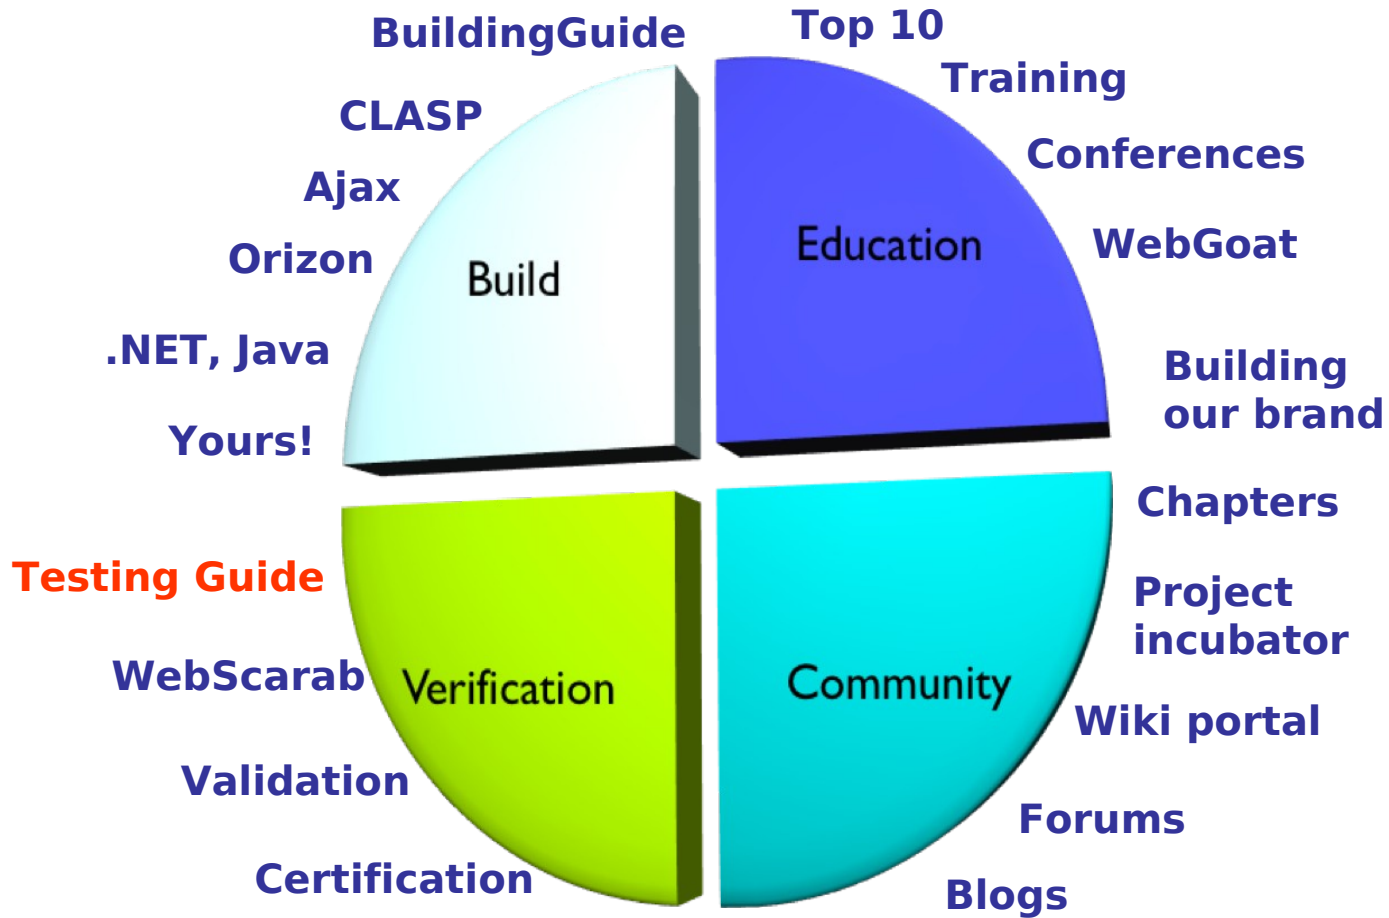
BuildingGuide
CLASP
Ajax
Orizon
.NET, Java
Yours!

Build

Top 10
Training
Conferences
WebGoat
Building our brand

Education

Testing Guide
WebScarab
Validation
Certification

Verification

Chapters
Project incubator
Wiki portal
Forums
Blogs

Community